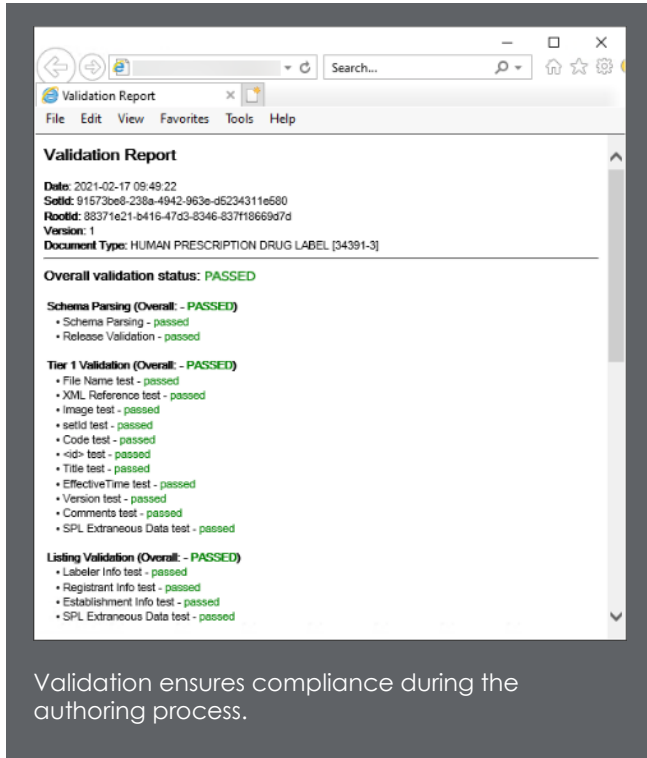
Search...

Validation Report

File Edit View Favorites Tools Help

Validation Report

Date: 2021-02-17 09:49:22
SetId: 91573be8-238a-4942-963e-d5234311e580
RootId: 88371e21-b416-47d3-8346-837f18669d7d
Version: 1
Document Type: HUMAN PRESCRIPTION DRUG LABEL [34391-3]

Overall validation status: PASSED

Schema Parsing (Overall: - PASSED)
• Schema Parsing - passed
• Release Validation - passed

Tier 1 Validation (Overall: - PASSED)
• File Name test - passed
• XML Reference test - passed
• Image test - passed
• setId test - passed
• Code test - passed
• <id> test - passed
• Title test - passed
• EffectiveTime test - passed
• Version test - passed
• Comments test - passed
• SPL Extraneous Data test - passed

Listing Validation (Overall: - PASSED)
• Labeler Info test - passed
• Registrant Info test - passed
• Establishment Info test - passed
• SPL Extraneous Data test - passed

Validation ensures compliance during the authoring process.